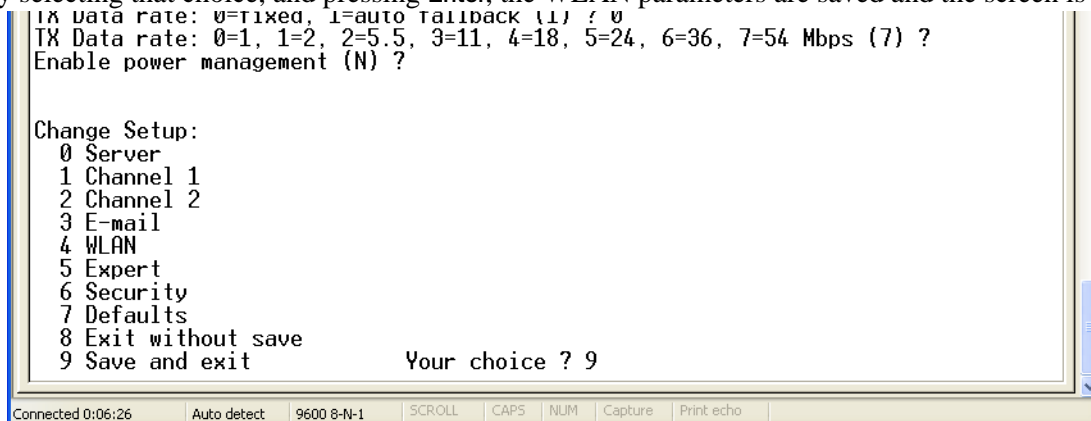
y selecting that choice, and pressing Enter, the WLAN parameters are saved and the screen is
TX Data rate: 0=fixed, 1=auto fallback (1) ? 0
TX Data rate: 0=1, 1=2, 2=5.5, 3=11, 4=18, 5=24, 6=36, 7=54 Mbps (7) ?
Enable power management (N) ?

Change Setup:
0 Server
1 Channel 1
2 Channel 2
3 E-mail
4 WLAN
5 Expert
6 Security
7 Defaults
8 Exit without save
9 Save and exit Your choice ? 9

Connected 0:06:26 | Auto detect | 9600 8-N-1 | SCROLL | CAPS | NUM | Capture | Print echo